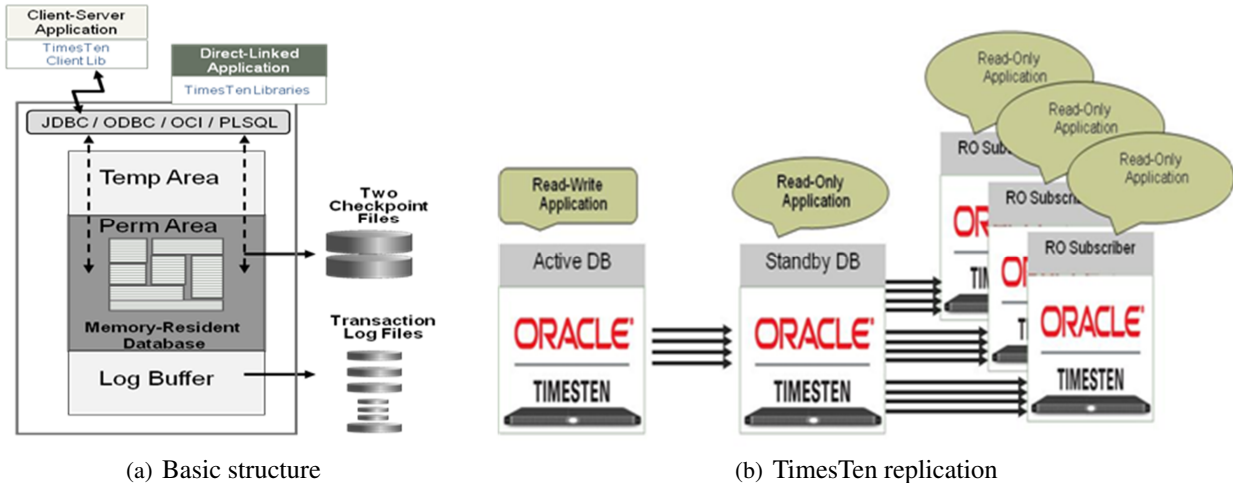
Client-Server Application

TimesTen Client Lib

Direct-Linked Application

TimesTen Libraries

JDBC / ODBC / OCI / PLSQL

Temp Area

Perm Area

Memory-Resident Database

Log Buffer

Two Checkpoint Files

Transaction Log Files

(a) Basic structure

Read-Write Application

Active DB

ORACLE

TIMESTEN

Read-Only Application

Standby DB

ORACLE

TIMESTEN

Read-Only Application

RO Subscri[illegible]

ORACLE

TIMESTEN

Read-Only Application

RO Subscri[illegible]

OR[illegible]

TI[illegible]

Read-Only Application

RO Subscriber

ORACLE

TIMESTEN

(b) TimesTen replication